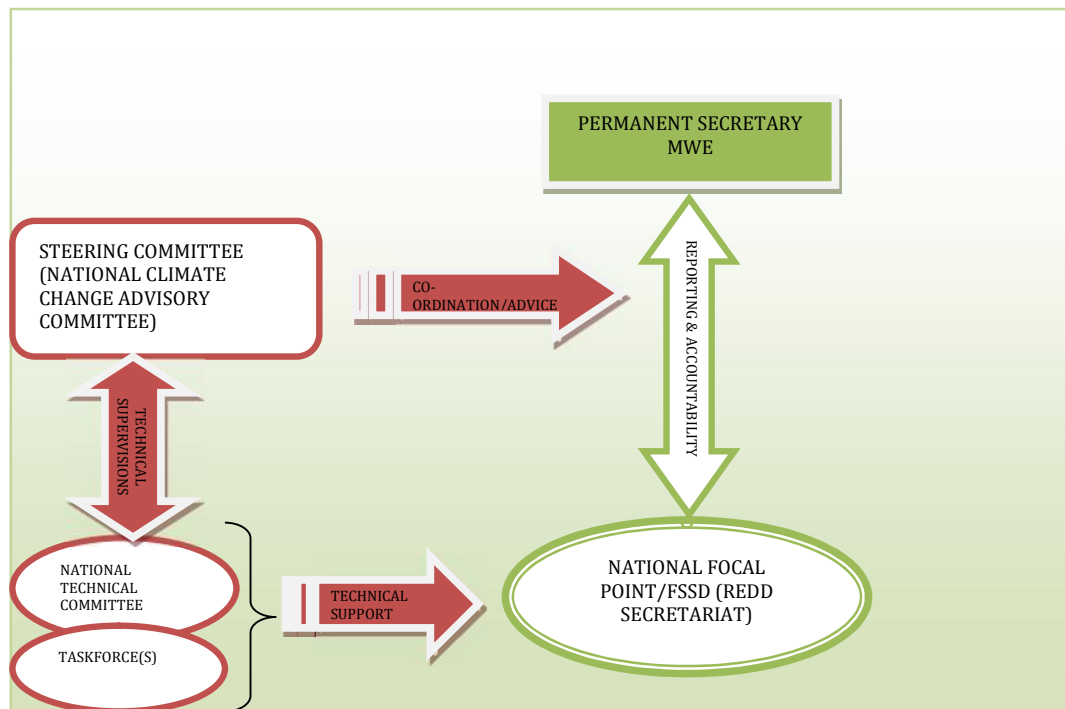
PERMANENT SECRETARY MWE

STEERING COMMITTEE (NATIONAL CLIMATE CHANGE ADVISORY COMMITTEE)

CO-ORDINATION/ADVICE

REPORTING & ACCOUNTABILITY

TECHNICAL SUPERVISIONS

NATIONAL TECHNICAL COMMITTEE

TASKFORCE(S)

TECHNICAL SUPPORT

NATIONAL FOCAL POINT/FSSD (REDD SECRETARIAT)